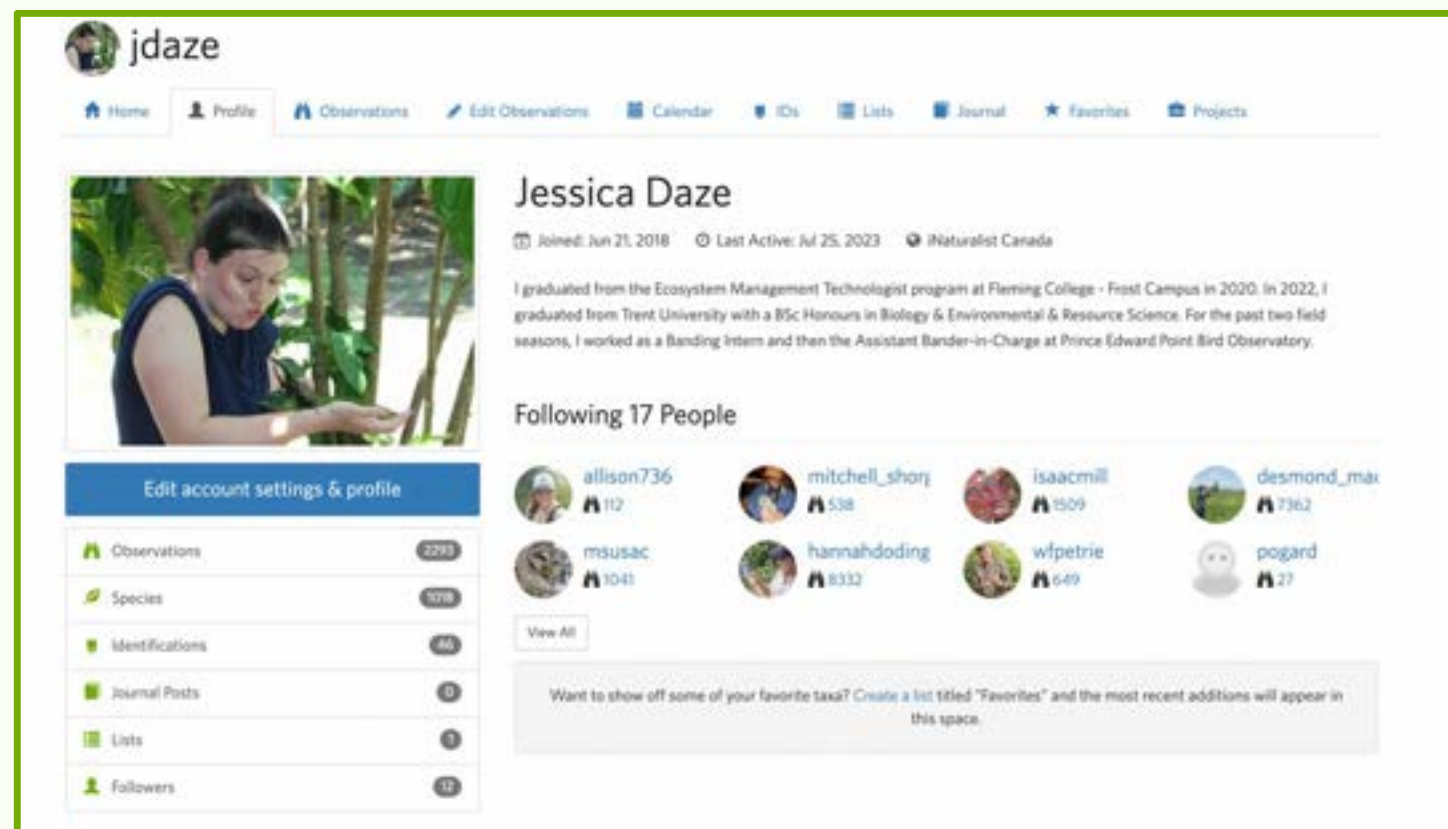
jdaze

Home | Profile | Observations | Edit Observations | Calendar | IDs | Lists | Journal | Favorites | Projects

Jessica Daze

Joined: Jun 21, 2018  Last Active: Jul 25, 2023  iNaturalist Canada

I graduated from the Ecosystem Management Technologist program at Fleming College - Frost Campus in 2020. In 2022, I graduated from Trent University with a BSc Honours in Biology & Environmental & Resource Science. For the past two field seasons, I worked as a Banding Intern and then the Assistant Bander-in-Charge at Prince Edward Point Bird Observatory.

Edit account settings & profile

Observations 2293
Species 1018
Identifications 46
Journal Posts 0
Lists 1
Followers 12

Following 17 People

allison736 112
mitchell_shor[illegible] 538
isaacmill 1509
desmond_ma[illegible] 7362
msusac 1041
hannahdoding 8332
wfpetrie 649
pogard 27

View All

Want to show off some of your favorite taxa? Create a list titled "Favorites" and the most recent additions will appear in this space.